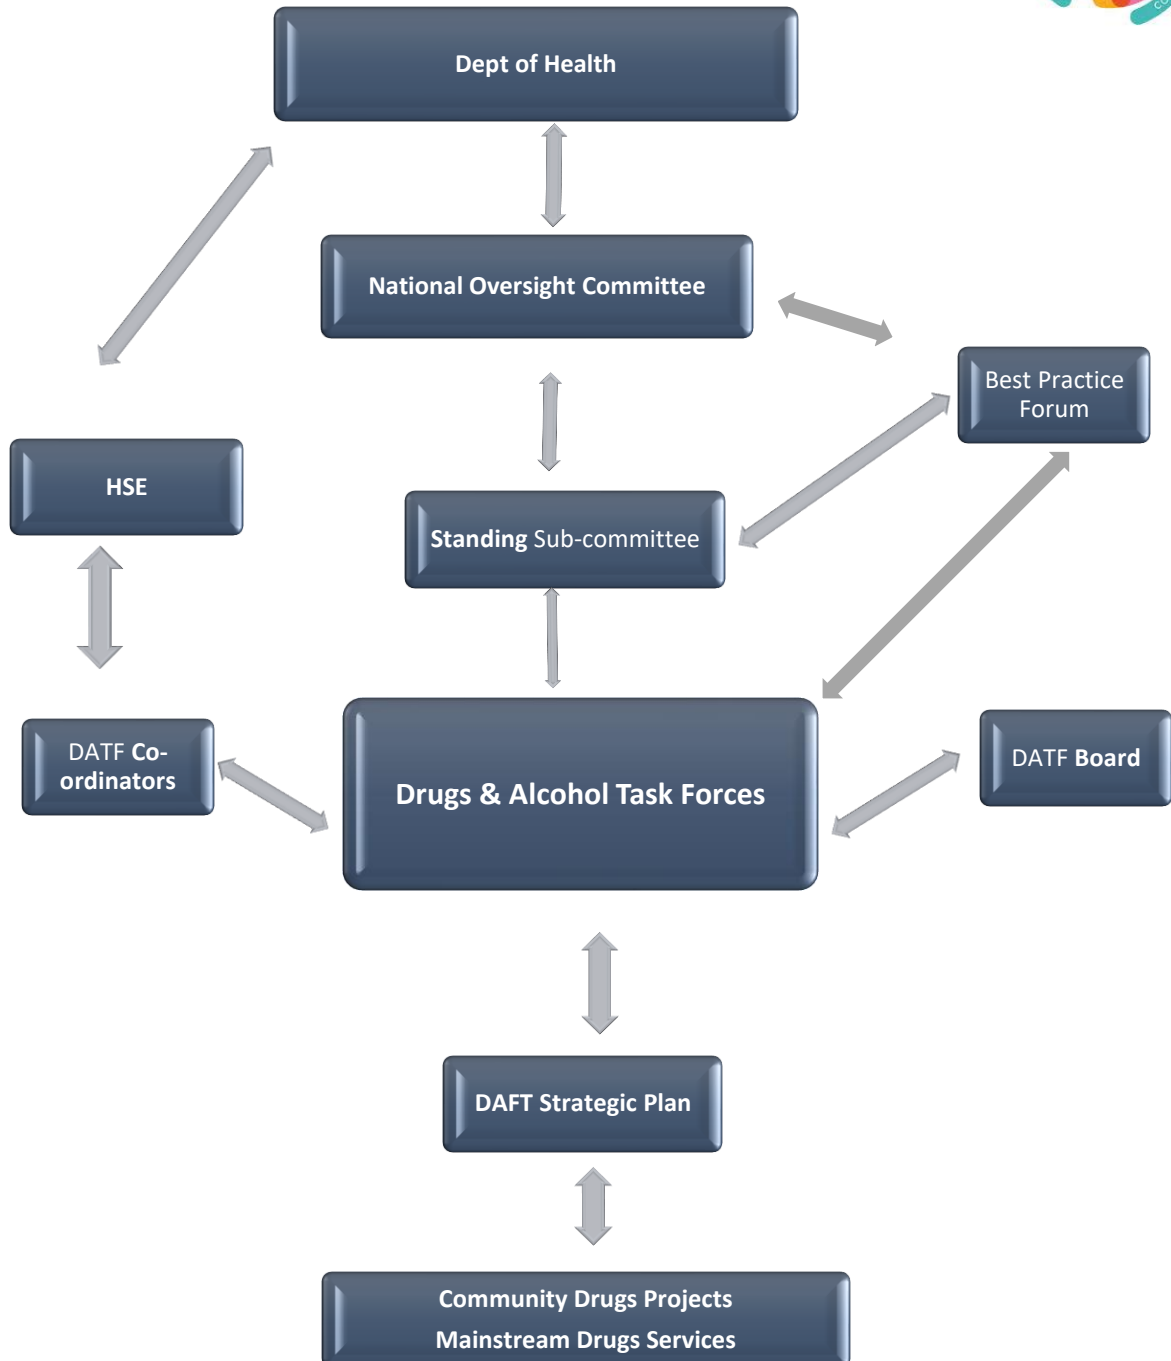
Dept of Health

National Oversight Committee

Best Practice Forum

HSE

Standing Sub-committee

DATF Co-ordinators

Drugs & Alcohol Task Forces

DATF Board

DAFT Strategic Plan

Community Drugs Projects
Mainstream Drugs Services